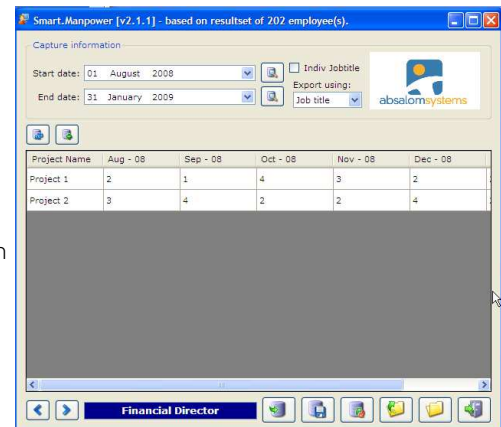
Smart.Manpower [v2.1.1] - based on resultset of 202 employee(s).

Capture information

Start date: 01 August 2008

End date: 31 January 2009

Indiv Jobtitle

Export using:

Job title

absalomsystems

| Project Name | Aug - 08 | Sep - 08 | Oct - 08 | Nov - 08 | Dec - 08 |
|---|---|---|---|---|---|
| Project 1 | 2 | 1 | 4 | 3 | 2 |
| Project 2 | 3 | 4 | 2 | 2 | 4 |

Financial Director

n